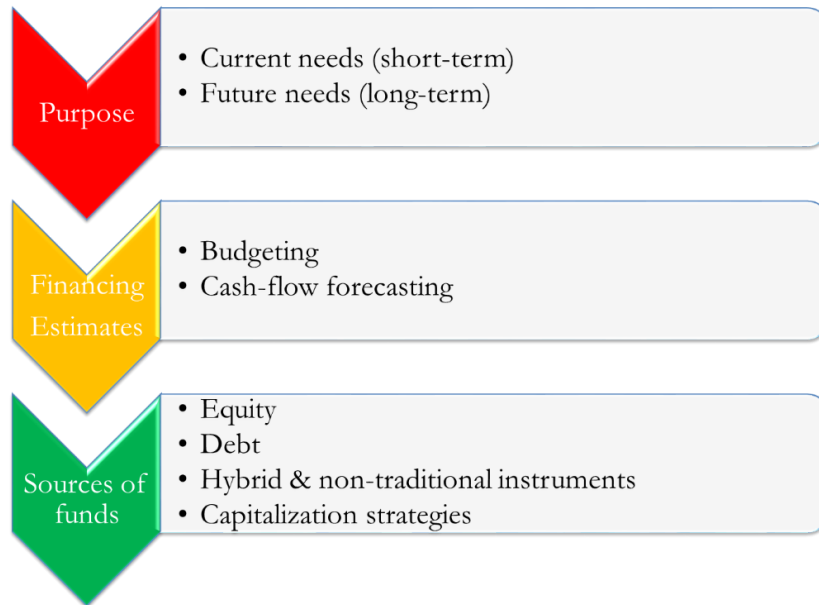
Purpose

- Current needs (short-term)
- Future needs (long-term)

Financing Estimates

- Budgeting
- Cash-flow forecasting

Sources of funds

- Equity
- Debt
- Hybrid & non-traditional instruments
- Capitalization strategies